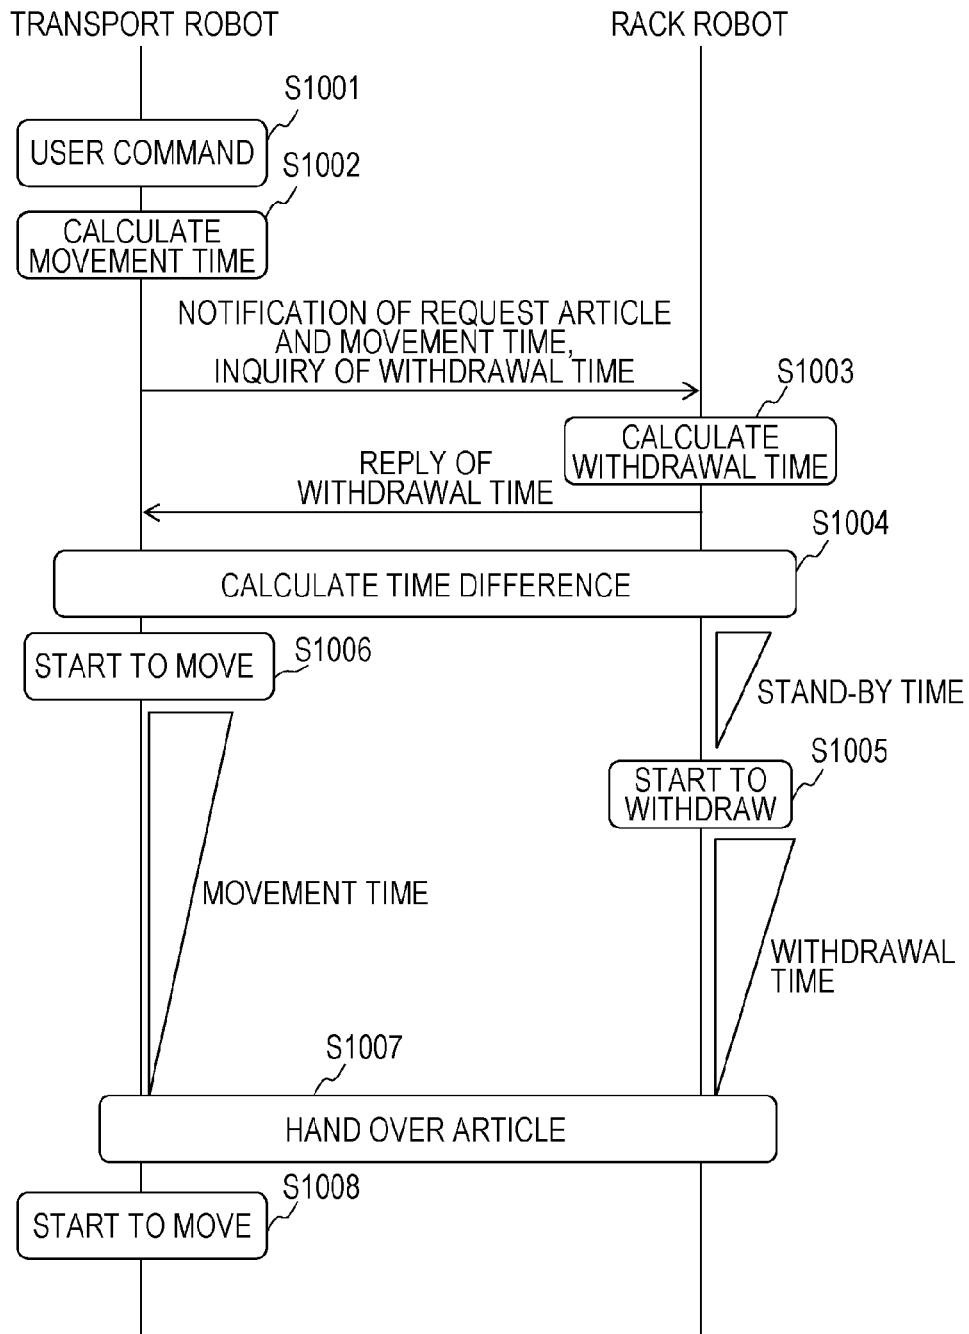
TRANSPORT ROBOT

RACK ROBOT

S1001

USER COMMAND

S1002

CALCULATE MOVEMENT TIME

NOTIFICATION OF REQUEST ARTICLE AND MOVEMENT TIME, INQUIRY OF WITHDRAWAL TIME

S1003

CALCULATE WITHDRAWAL TIME

REPLY OF WITHDRAWAL TIME

S1004

CALCULATE TIME DIFFERENCE

START TO MOVE

S1006

STAND-BY TIME

S1005

START TO WITHDRAW

MOVEMENT TIME

WITHDRAWAL TIME

S1007

HAND OVER ARTICLE

S1008

START TO MOVE